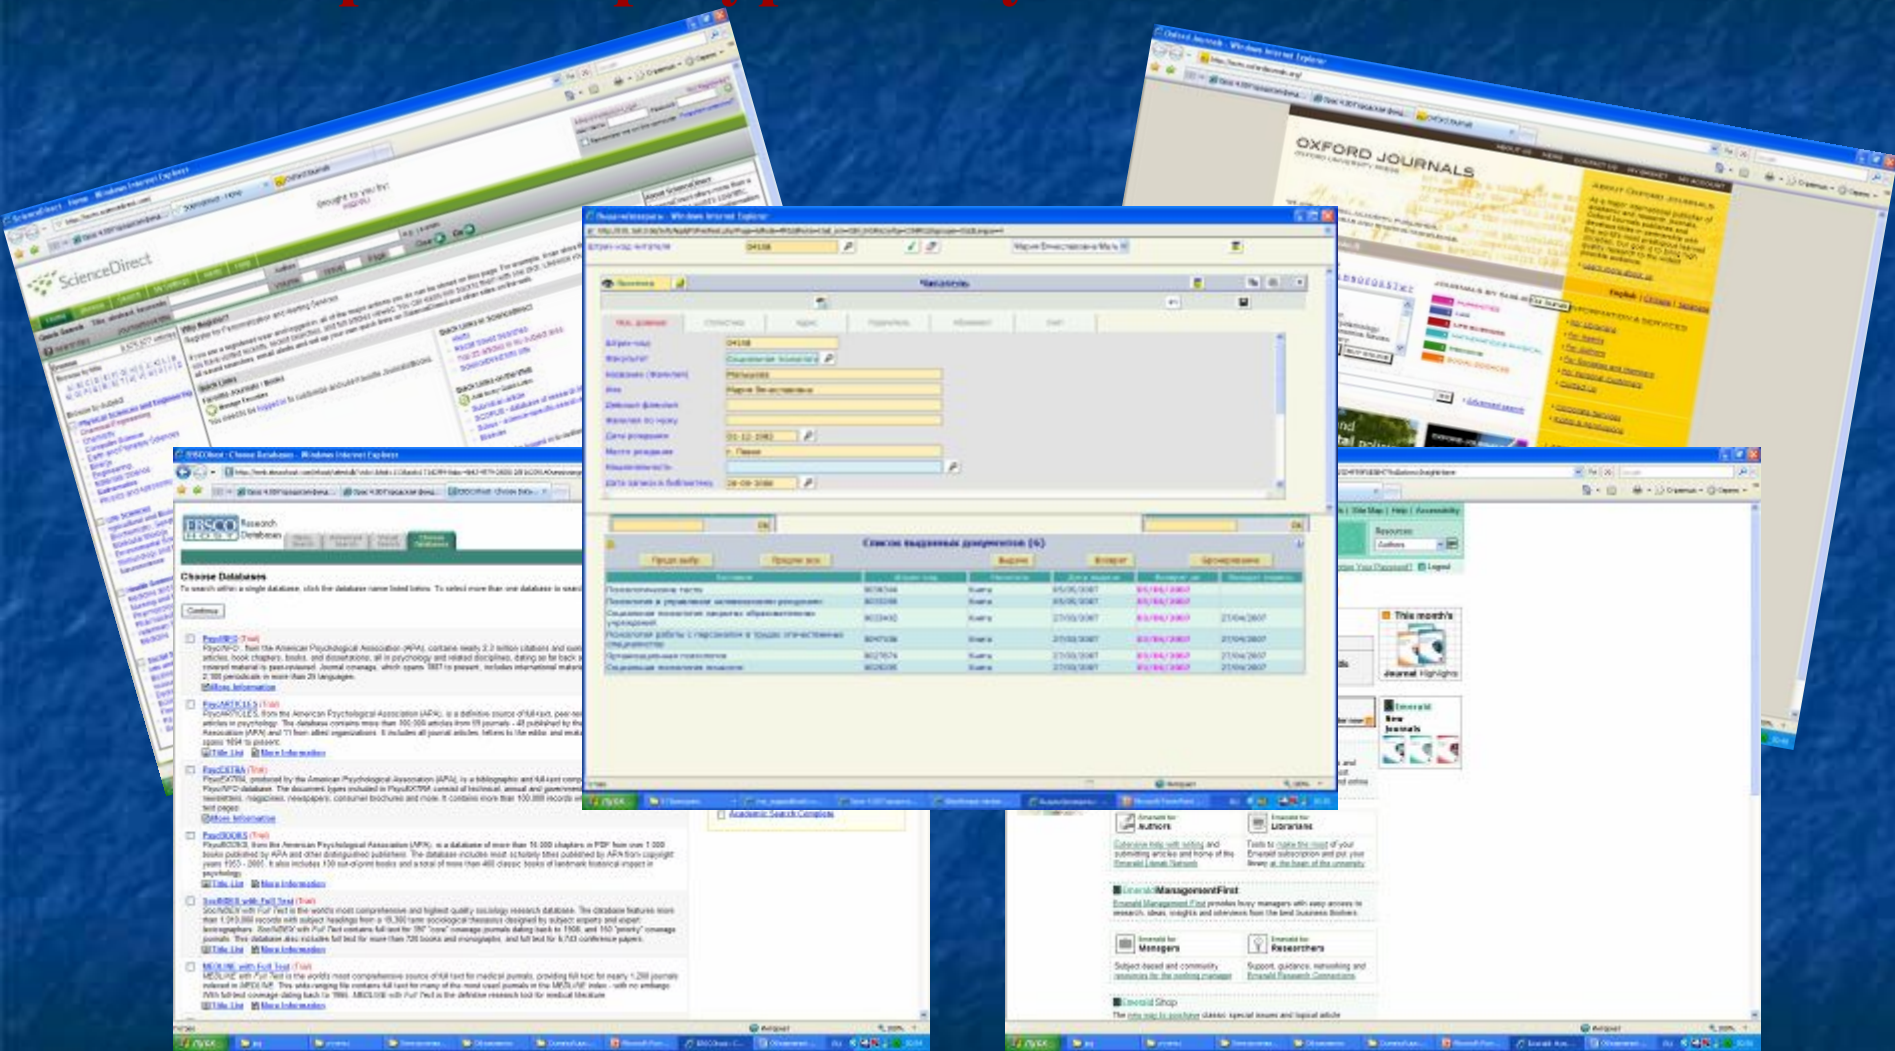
ScienceDirect

OXFORD JOURNALS

OXFORD UNIVERSITY PRESS

Читатель

Список выданных документов (6)

EBSCO HOST Research Databases

Choose Databases

PsycINFO (Trial)

PsycARTICLES (Trial)

PsycEXTRA (Trial)

PsycBOOKS (Trial)

SocINDEX with Full Text (Trial)

MEDLINE with Full Text (Trial)

Academic Search Complete

This month's Journal Highlights

Emerald New Journals

Authors

Librarians

EmeraldManagementFirst

Managers

Researchers

Emerald Shop

пуск